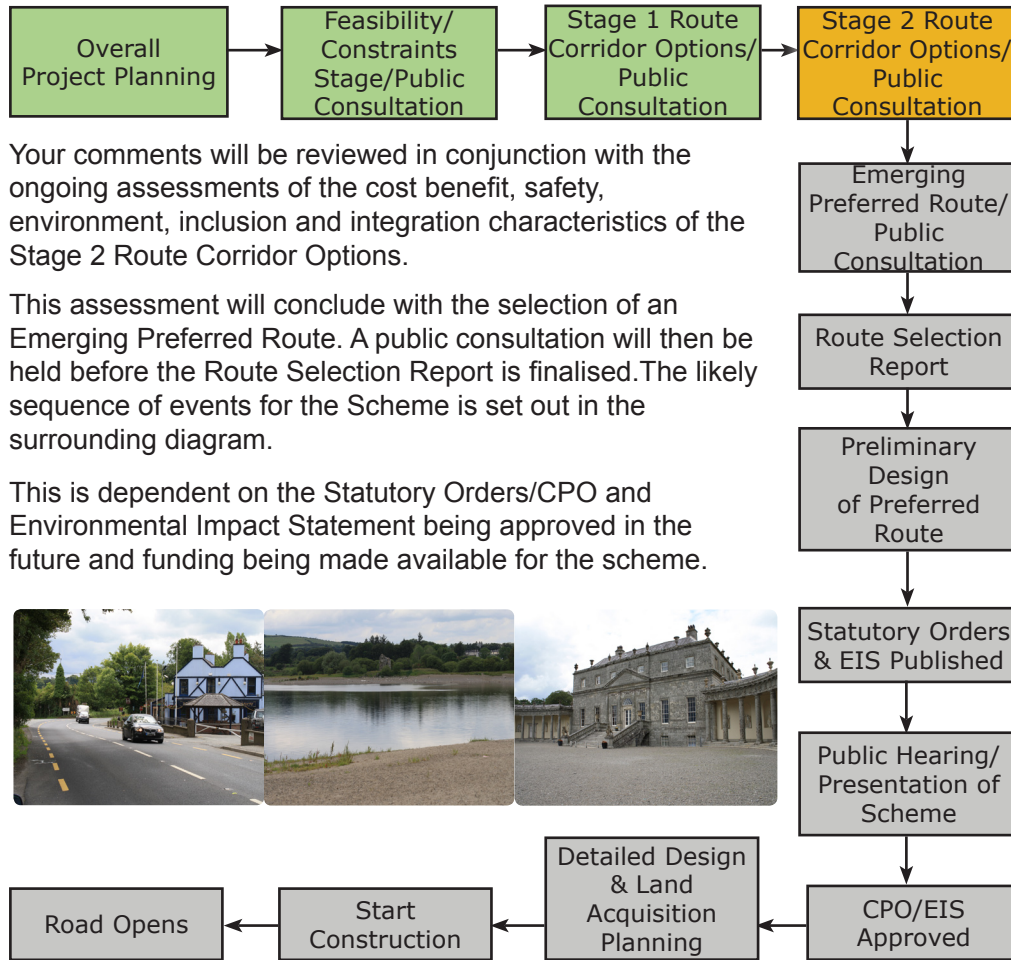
Overall Project Planning

Feasibility/ Constraints Stage/Public Consultation

Stage 1 Route Corridor Options/ Public Consultation

Stage 2 Route Corridor Options/ Public Consultation

Your comments will be reviewed in conjunction with the ongoing assessments of the cost benefit, safety, environment, inclusion and integration characteristics of the Stage 2 Route Corridor Options.

This assessment will conclude with the selection of an Emerging Preferred Route. A public consultation will then be held before the Route Selection Report is finalised.The likely sequence of events for the Scheme is set out in the surrounding diagram.

This is dependent on the Statutory Orders/CPO and Environmental Impact Statement being approved in the future and funding being made available for the scheme.

Emerging Preferred Route/ Public Consultation

Route Selection Report

Preliminary Design of Preferred Route

Statutory Orders & EIS Published

Public Hearing/ Presentation of Scheme

CPO/EIS Approved

Detailed Design & Land Acquisition Planning

Start Construction

Road Opens